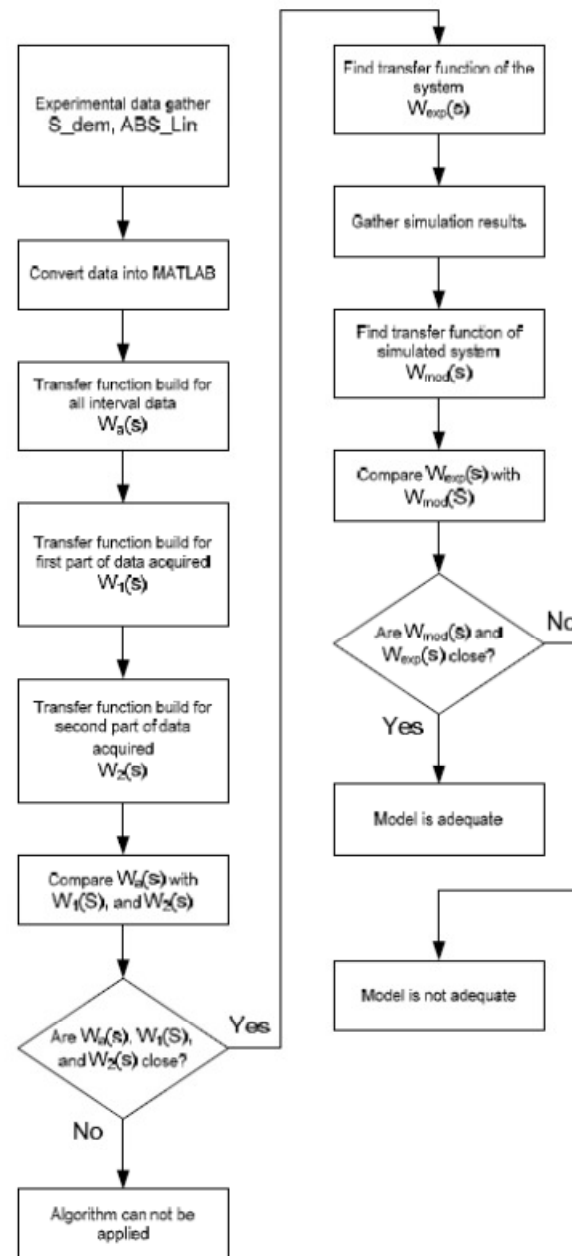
Experimental data gather S_dem, ABS_Lin

Convert data into MATLAB

Transfer function build for all interval data $W_a(s)$

Transfer function build for first part of data acquired $W_1(s)$

Transfer function build for second part of data acquired $W_2(s)$

Compare $W_a(s)$ with $W_1(S)$, and $W_2(s)$

Are $W_a(s)$, $W_1(S)$, and $W_2(s)$ close?

Yes

No

Algorithm can not be applied

Find transfer function of the system $W_{exp}(s)$

Gather simulation results.

Find transfer function of simulated system $W_{mod}(s)$

Compare $W_{exp}(s)$ with $W_{mod}(S)$

Are $W_{mod}(s)$ and $W_{exp}(s)$ close?

No

Yes

Model is adequate

Model is not adequate